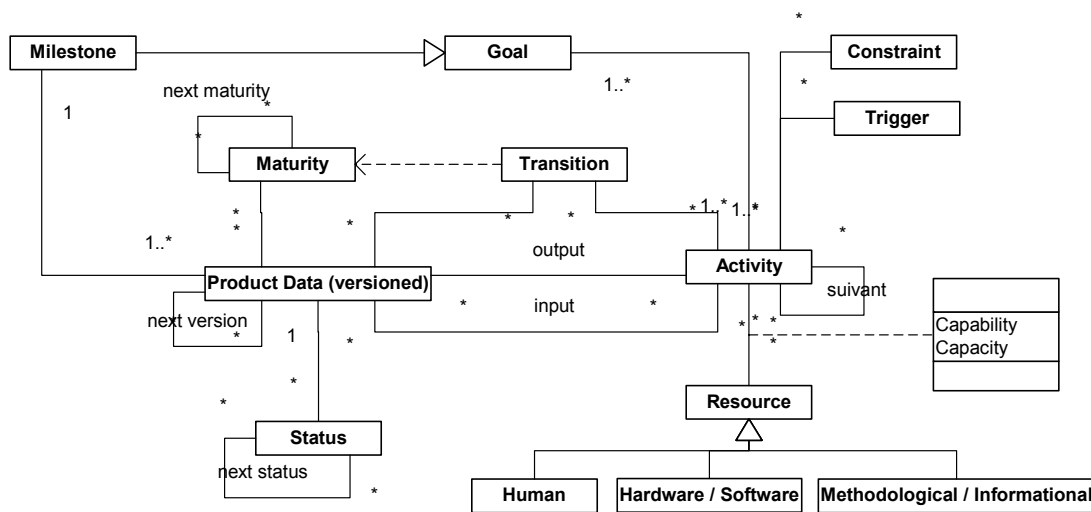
Milestone
Goal
Constraint
Trigger
*
*
1..*
1
next maturity
*
*
Maturity
Transition
*
*
1..*
*
*
*
*1..*
1..*
*
output
Product Data (versioned)
Activity
*
suivant
*
input
*
next version
*
1
*
*
*
*
*
*
Capability
Capacity
Resource
*
Status
next status
*
Human
Hardware / Software
Methodological / Informational